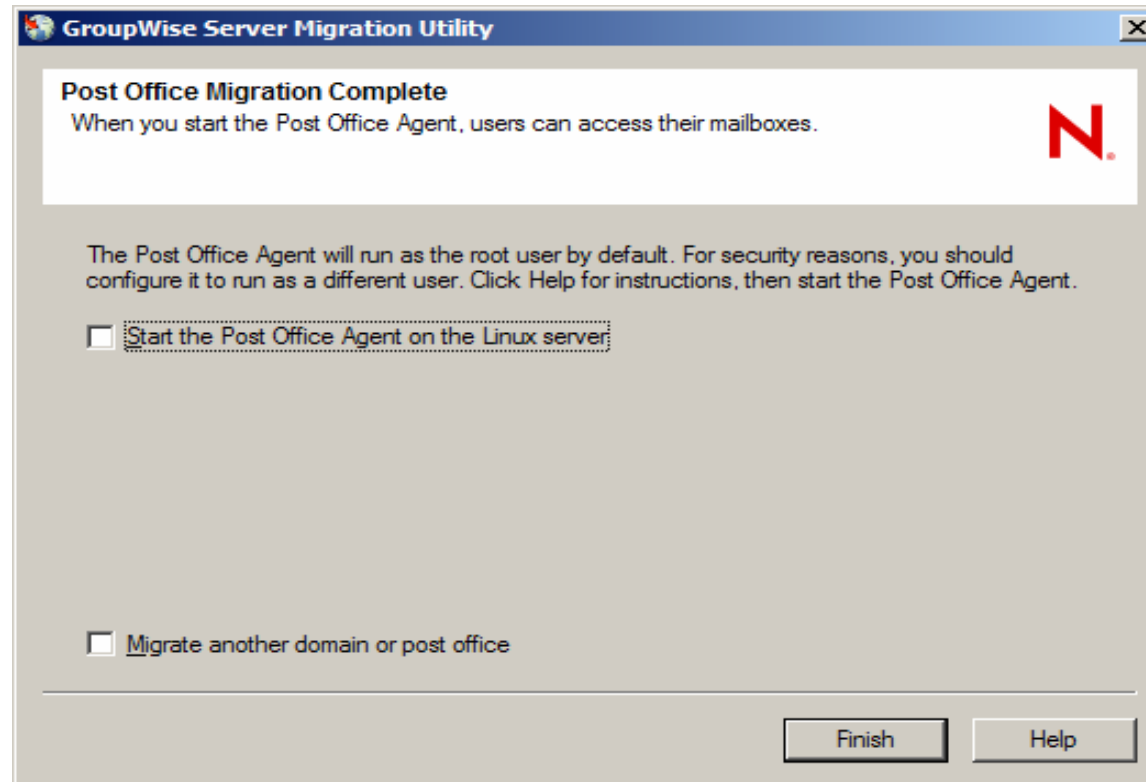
GroupWise Server Migration Utility

Post Office Migration Complete
When you start the Post Office Agent, users can access their mailboxes.

N.

The Post Office Agent will run as the root user by default. For security reasons, you should configure it to run as a different user. Click Help for instructions, then start the Post Office Agent.

Start the Post Office Agent on the Linux server

Migrate another domain or post office

Finish

Help